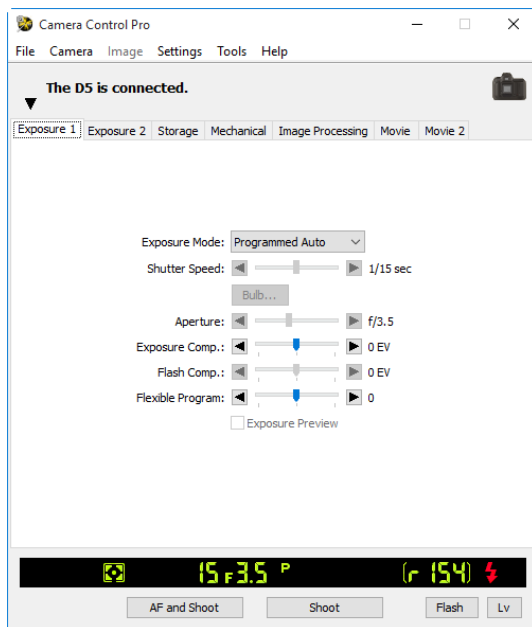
Camera Control Pro

File Camera Image Settings Tools Help

The D5 is connected.

Exposure 1 | Exposure 2 | Storage | Mechanical | Image Processing | Movie | Movie 2

Exposure Mode: Programmed Auto

Shutter Speed: 1/15 sec

Bulb...

Aperture: f/3.5

Exposure Comp.: 0 EV

Flash Comp.: 0 EV

Flexible Program: 0

Exposure Preview

15 F3.5 P [r 154]

AF and Shoot | Shoot | Flash | Lv